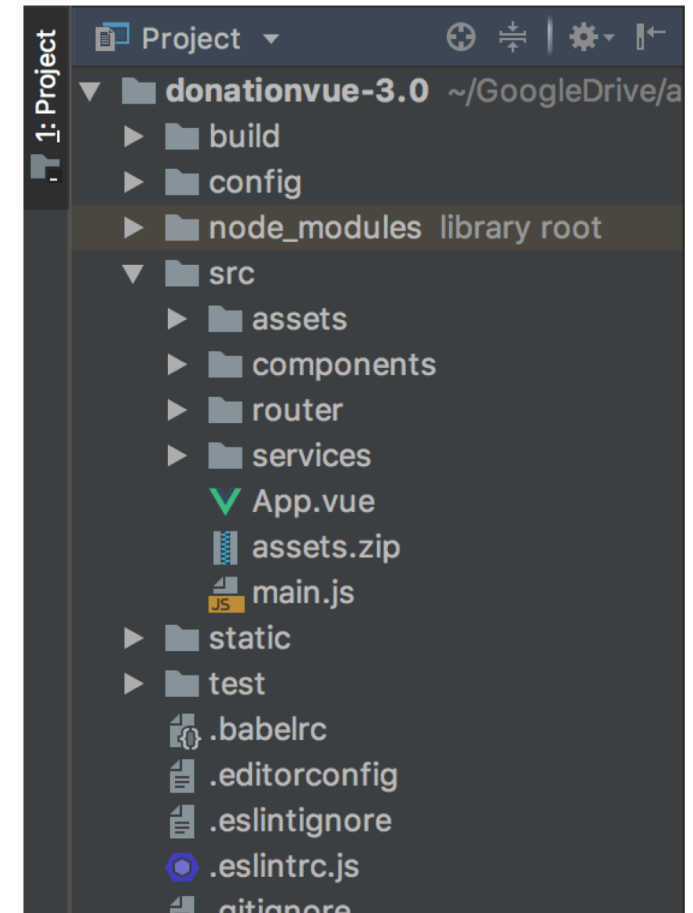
1: Project

Project

donationvue-3.0 ~/GoogleDrive/a

build

config

node_modules library root

src

assets

components

router

services

App.vue

assets.zip

JS main.js

static

test

.babelrc

.editorconfig

.eslintignore

.eslintrc.js

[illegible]